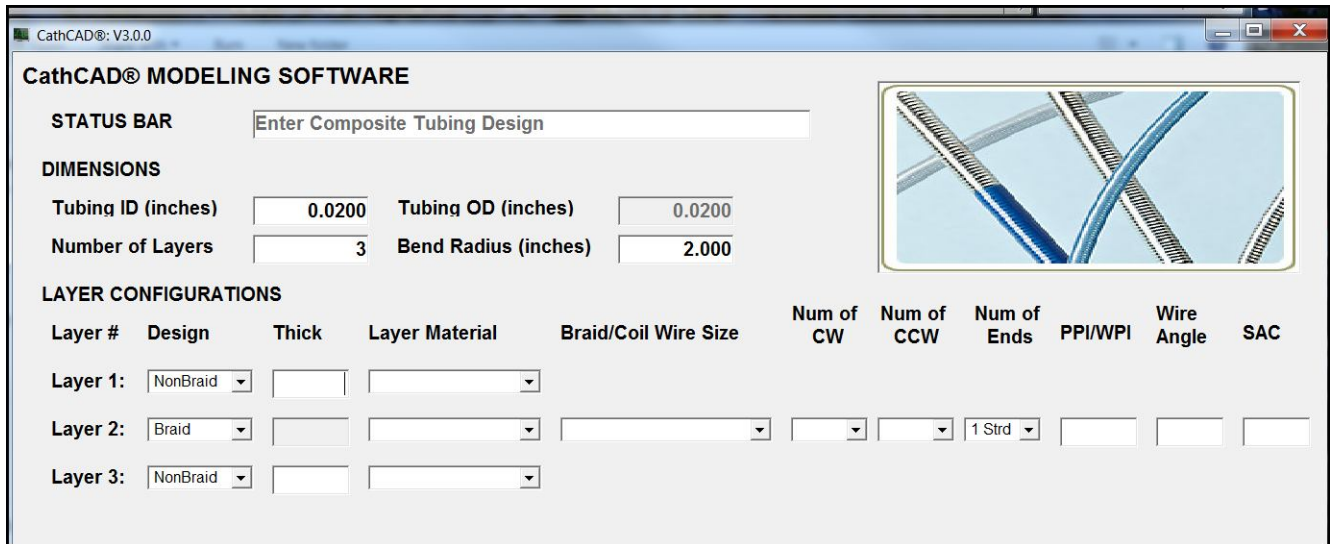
CathCAD®: V3.0.0

CathCAD® MODELING SOFTWARE

STATUS BAR Enter Composite Tubing Design

DIMENSIONS

Tubing ID (inches) 0.0200 Tubing OD (inches) 0.0200

Number of Layers 3 Bend Radius (inches) 2.000

LAYER CONFIGURATIONS

| Layer # | Design | Thick | Layer Material | Braid/Coil Wire Size | Num of CW | Num of CCW | Num of Ends | PPI/WPI | Wire Angle | SAC |
|---|---|---|---|---|---|---|---|---|---|---|
| Layer 1: | NonBraid | | | | | | | | | |
| Layer 2: | Braid | | | | | | 1 Strd | | | |
| Layer 3: | NonBraid | | | | | | | | | |